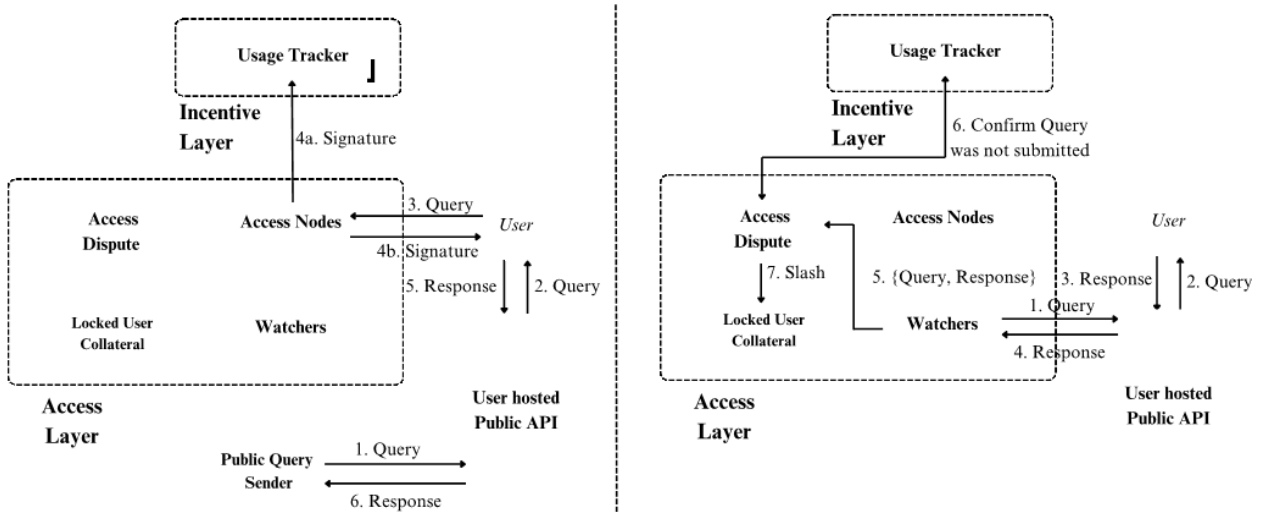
Usage Tracker

Incentive Layer

4a. Signature

Access Dispute

Access Nodes

3. Query

User

4b. Signature

5. Response

2. Query

Locked User Collateral

Watchers

Access Layer

User hosted Public API

Public Query Sender

1. Query

6. Response

Usage Tracker

Incentive Layer

6. Confirm Query was not submitted

Access Dispute

Access Nodes

User

7. Slash

5. {Query, Response}

3. Response

2. Query

1. Query

Locked User Collateral

Watchers

4. Response

Access Layer

User hosted Public API